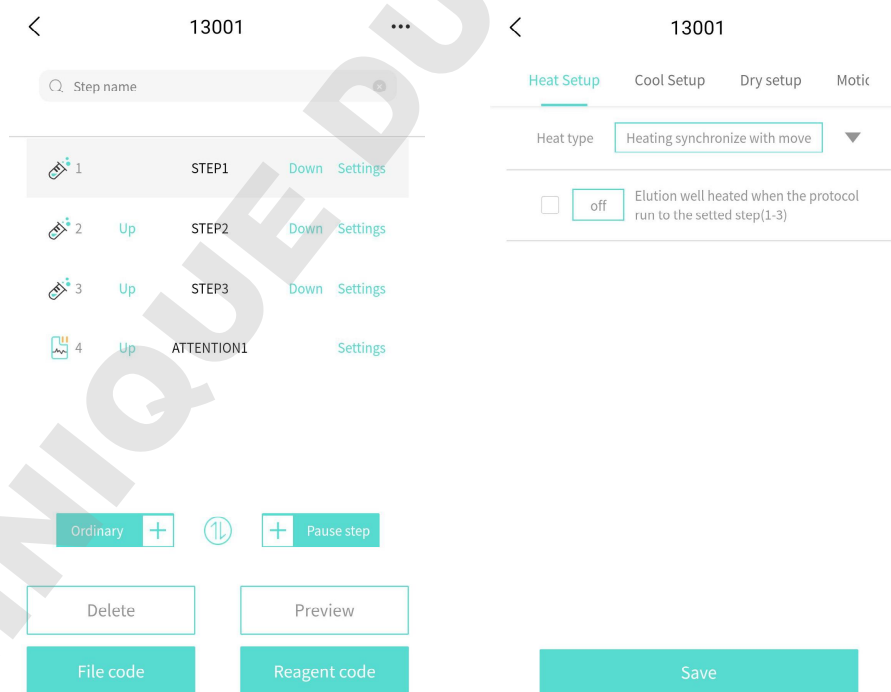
13001

Step name

1 STEP1 Down Settings

2 Up STEP2 Down Settings

3 Up STEP3 Down Settings

4 Up ATTENTION1 Settings

Ordinary +

+ Pause step

Delete

Preview

File code

Reagent code

13001

Heat Setup Cool Setup Dry setup Motic

Heat type Heating synchronize with move

off Elution well heated when the protocol run to the setted step(1-3)

Save

NIQUE DU